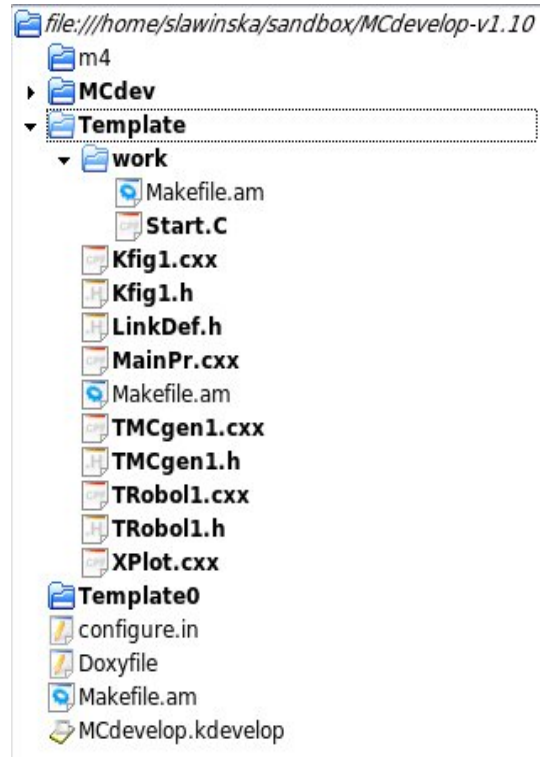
file:///home/slawinska/sandbox/MCdevelop-v1.10
m4
MCdev
Template
work
Makefile.am
Start.C
Kfig1.cxx
Kfig1.h
LinkDef.h
MainPr.cxx
Makefile.am
TMCgen1.cxx
TMCgen1.h
TRobol1.cxx
TRobol1.h
XPlot.cxx
Template0
configure.in
Doxyfile
Makefile.am
MCdevelop.kdevelop